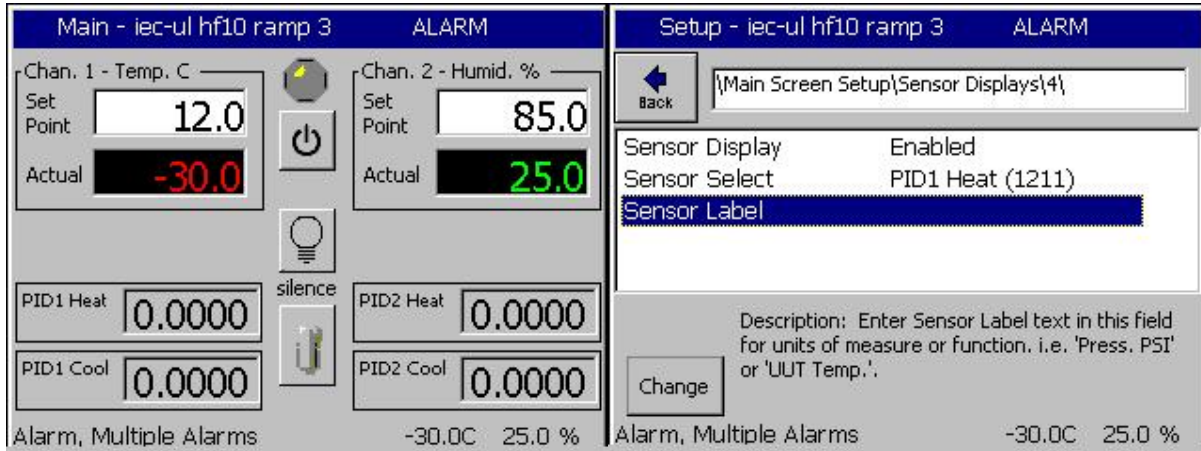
Main - iec-ul hf10 ramp 3 ALARM

Chan. 1 - Temp. C

Set Point 12.0

Actual -30.0

Chan. 2 - Humid. %

Set Point 85.0

Actual 25.0

silence

PID1 Heat 0.0000

PID1 Cool 0.0000

PID2 Heat 0.0000

PID2 Cool 0.0000

Alarm, Multiple Alarms -30.0C 25.0 %

Setup - iec-ul hf10 ramp 3 ALARM

Back

\Main Screen Setup\Sensor Displays\4\

Sensor Display Enabled

Sensor Select PID1 Heat (1211)

Sensor Label

Description: Enter Sensor Label text in this field for units of measure or function. i.e. 'Press. PSI' or 'UUT Temp.'.

Change

Alarm, Multiple Alarms -30.0C 25.0 %